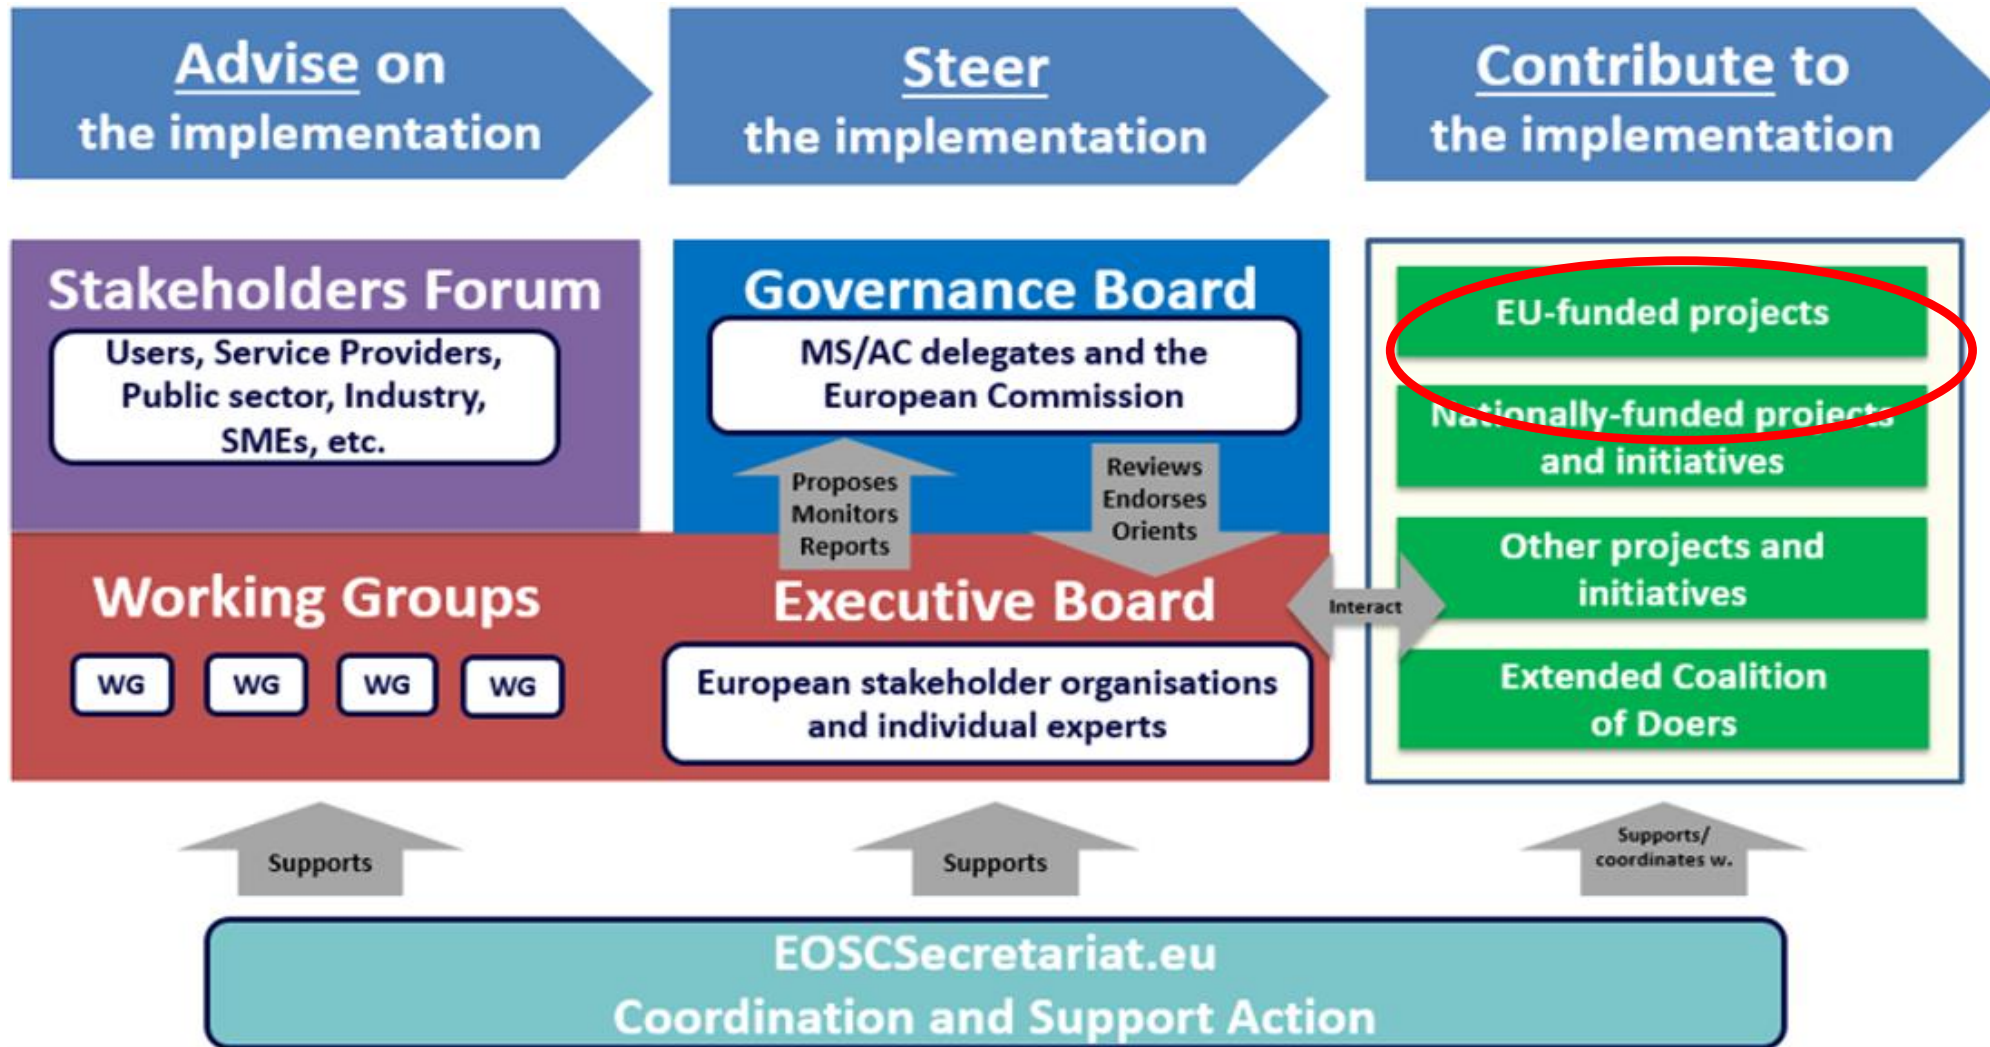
Advise on the implementation

Steer the implementation

Contribute to the implementation

Stakeholders Forum

Users, Service Providers, Public sector, Industry, SMEs, etc.

Governance Board

MS/AC delegates and the European Commission

Proposes Monitors Reports

Reviews Endorses Orients

EU-funded projects

Nationally-funded projects and initiatives

Other projects and initiatives

Extended Coalition of Doers

Working Groups

WG

WG

WG

WG

Executive Board

European stakeholder organisations and individual experts

Interact

Supports

Supports

Supports/ coordinates w.

EOSCSecretariat.eu
Coordination and Support Action